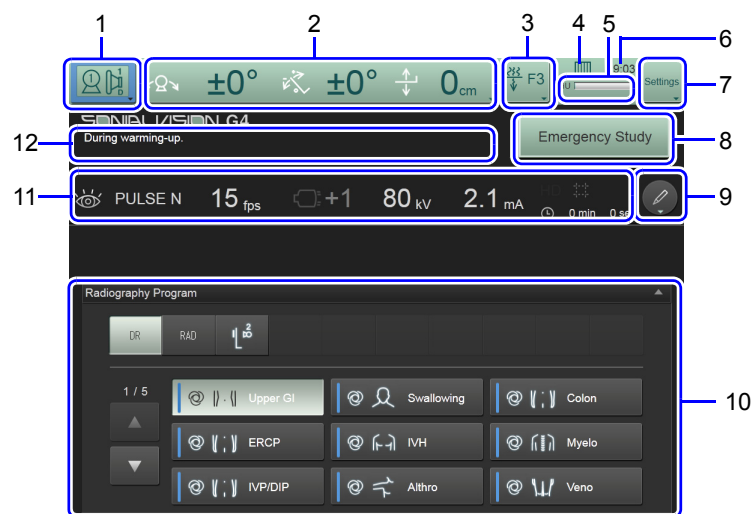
1
2
3
4
5
6
7
±0° ±0° 0cm
F3
9:03
Settings
SONIALVISION G4
12
During warming-up.
Emergency Study
8
11
PULSE N 15 fps +1 80 kV 2.1 mA
0 min 0 se
9
Radiography Program
DR RAD
10
1 / 5
Upper GI
Swallowing
Colon
ERCP
IVH
Myelo
IVP/DIP
Althro
Veno